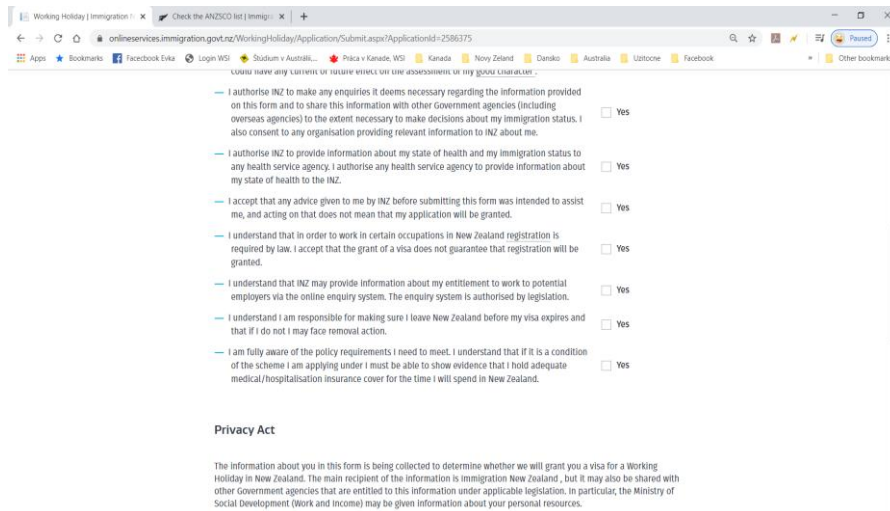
Working Holiday | Immigration N ×
Check the ANZSCO list | Immigr ×
+

onlineservices.immigration.govt.nz/WorkingHoliday/Application/Submit.aspx?ApplicationId=2586375

Paused

Apps Bookmarks Facebook Evka Login WSI Štúdium v Austráli... Práca v Kanade, WSI Kanada Novy Zeland Dansko Australia Uzitocne Facebook » Other bookmarks

could have any current or future effect on the assessment of my good character.

— I authorise INZ to make any enquiries it deems necessary regarding the information provided on this form and to share this information with other Government agencies (including overseas agencies) to the extent necessary to make decisions about my immigration status. I also consent to any organisation providing relevant information to INZ about me. Yes

— I authorise INZ to provide information about my state of health and my immigration status to any health service agency. I authorise any health service agency to provide information about my state of health to the INZ. Yes

— I accept that any advice given to me by INZ before submitting this form was intended to assist me, and acting on that does not mean that my application will be granted. Yes

— I understand that in order to work in certain occupations in New Zealand registration is required by law. I accept that the grant of a visa does not guarantee that registration will be granted. Yes

— I understand that INZ may provide information about my entitlement to work to potential employers via the online enquiry system. The enquiry system is authorised by legislation. Yes

— I understand I am responsible for making sure I leave New Zealand before my visa expires and that if I do not I may face removal action. Yes

— I am fully aware of the policy requirements I need to meet. I understand that if it is a condition of the scheme I am applying under I must be able to show evidence that I hold adequate medical/hospitalisation insurance cover for the time I will spend in New Zealand. Yes

Privacy Act

The information about you in this form is being collected to determine whether we will grant you a visa for a Working Holiday in New Zealand. The main recipient of the information is Immigration New Zealand , but it may also be shared with other Government agencies that are entitled to this information under applicable legislation. In particular, the Ministry of Social Development (Work and Income) may be given information about your personal resources.